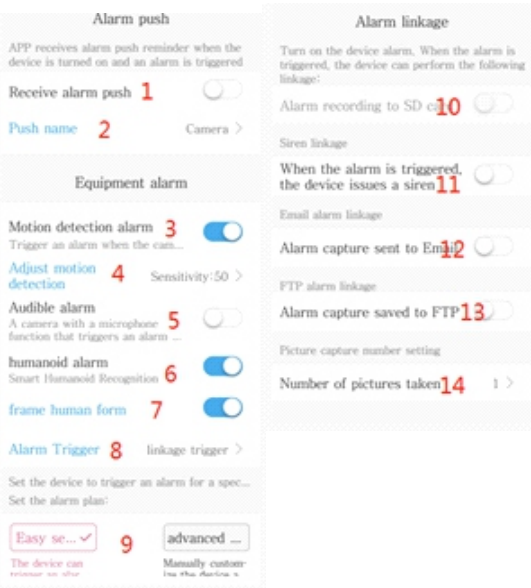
Alarm push

APP receives alarm push reminder when the device is turned on and an alarm is triggered

Receive alarm push 1

Push name 2 Camera >

Equipment alarm

Motion detection alarm 3
Trigger an alarm when the cam...

Adjust motion detection 4 Sensitivity:50 >

Audible alarm 5
A camera with a microphone function that triggers an alarm ...

humanoid alarm 6
Smart Humanoid Recognition

frame human form 7

Alarm Trigger 8 linkage trigger >

Set the device to trigger an alarm for a spec...
Set the alarm plan:

Easy se... ✓ 9 advanced ...
The device can trigger an alar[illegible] Manually customize the device's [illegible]

Alarm linkage

Turn on the device alarm. When the alarm is triggered, the device can perform the following linkage:

Alarm recording to SD ca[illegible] 10

Siren linkage

When the alarm is triggered, the device issues a siren 11

Email alarm linkage

Alarm capture sent to Emai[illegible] 12

FTP alarm linkage

Alarm capture saved to FTP 13

Picture capture number setting

Number of pictures taken 14 1 >